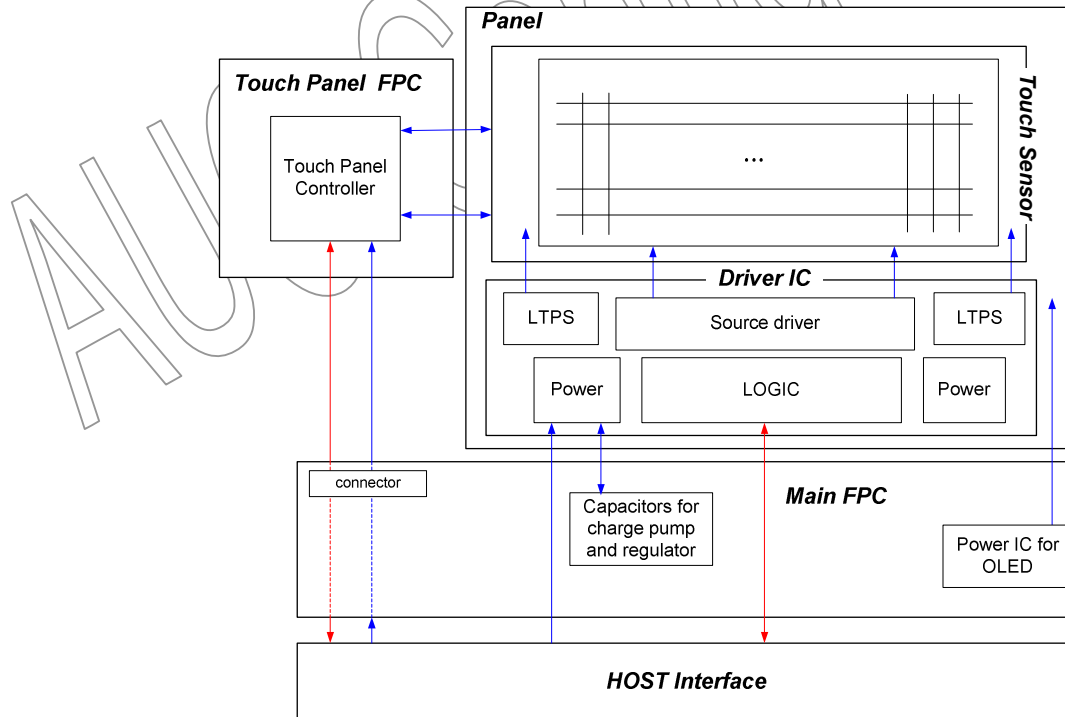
Touch Panel FPC

Touch Panel Controller

Panel

Touch Sensor

...

Driver IC

LTPS

Source driver

LTPS

Power

LOGIC

Power

connector

Main FPC

Capacitors for charge pump and regulator

Power IC for OLED

HOST Interface

AUO